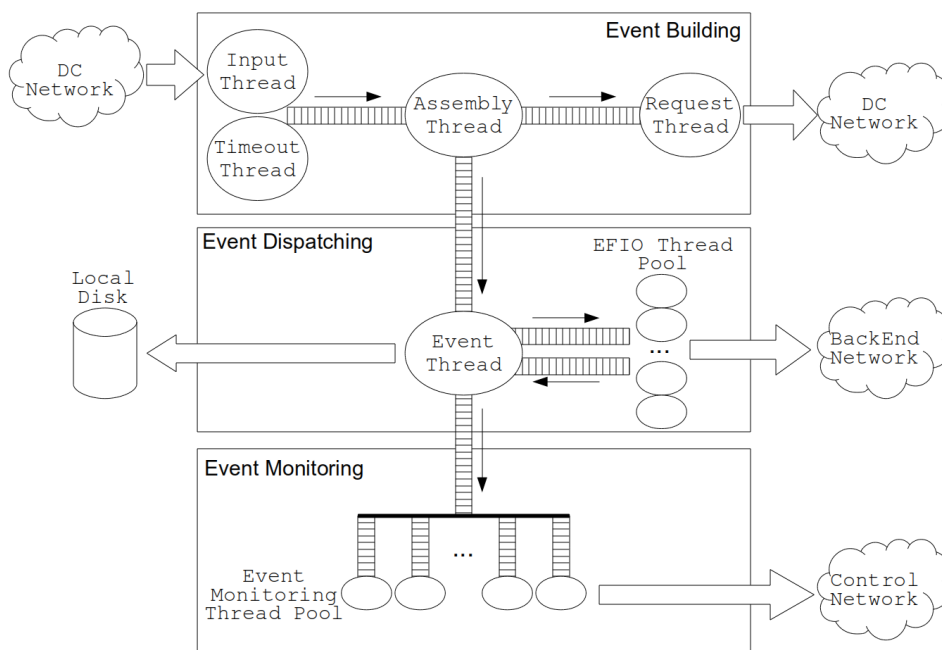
Event Building

DC Network

Input Thread

Timeout Thread

Assembly Thread

Request Thread

DC Network

Event Dispatching

EFIO Thread Pool

Local Disk

Event Thread

...

BackEnd Network

Event Monitoring

...

Event Monitoring Thread Pool

Control Network